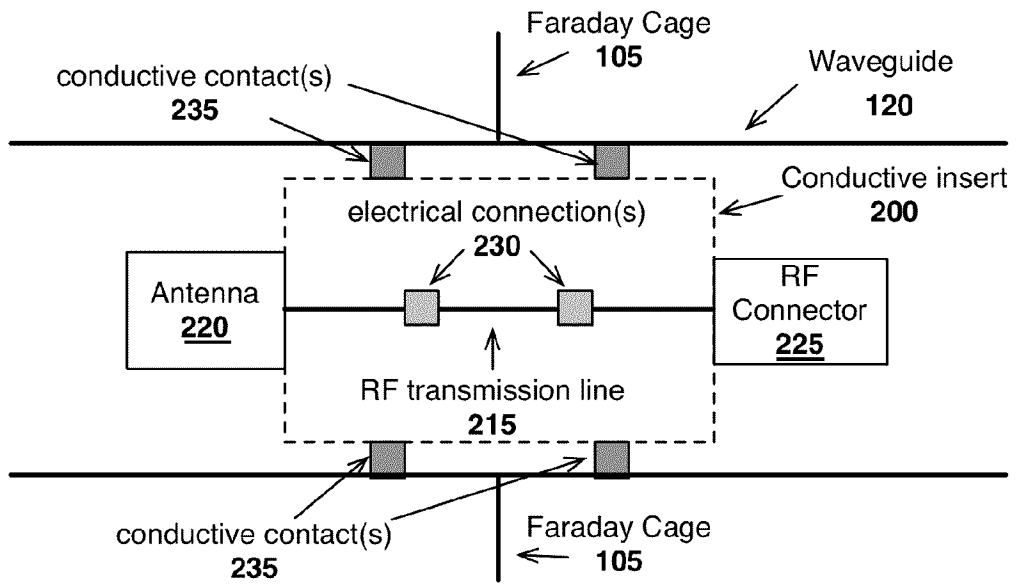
Faraday Cage
105

conductive contact(s)
235

Waveguide
120

Conductive insert
200

electrical connection(s)
230

Antenna
220

RF
Connector
225

RF transmission line
215

conductive contact(s)
235

Faraday Cage
105